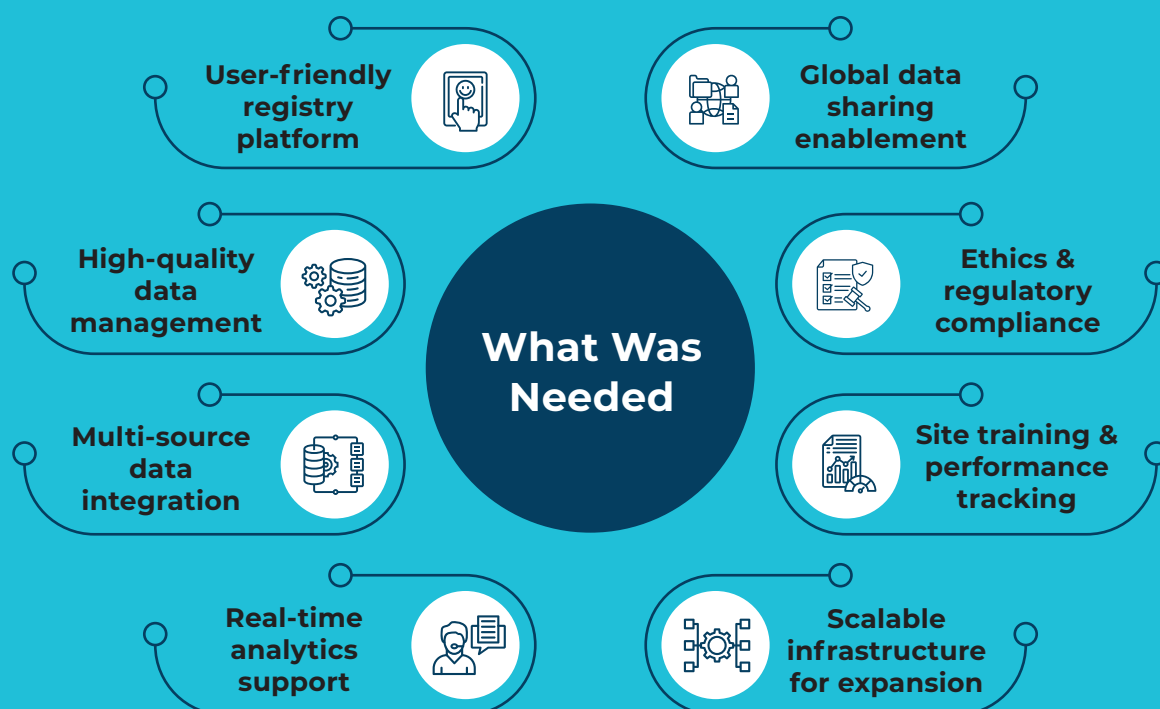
User-friendly registry platform

Global data sharing enablement

High-quality data management

What Was Needed

Ethics & regulatory compliance

Multi-source data integration

Site training & performance tracking

Real-time analytics support

Scalable infrastructure for expansion